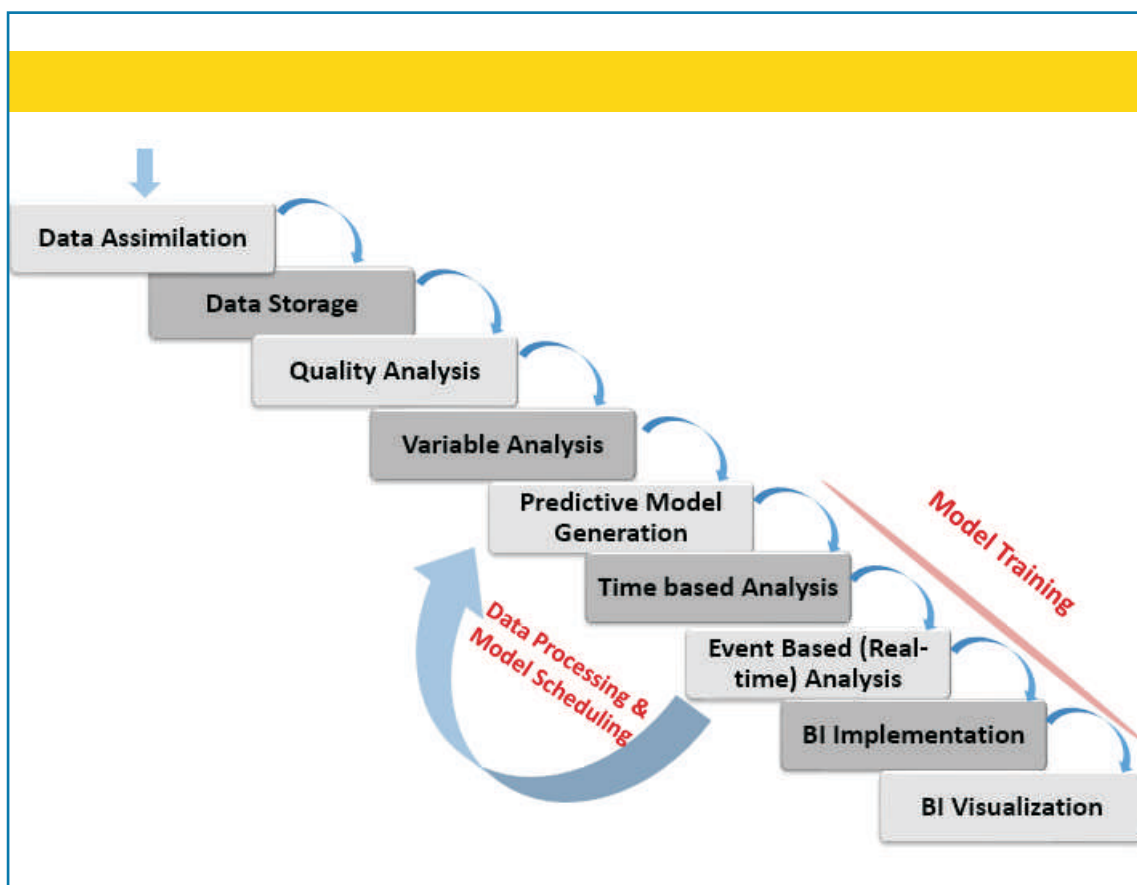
Data Assimilation

Data Storage

Quality Analysis

Variable Analysis

Predictive Model Generation

Time based Analysis

Event Based (Real-time) Analysis

BI Implementation

BI Visualization

Model Training

Data Processing & Model Scheduling